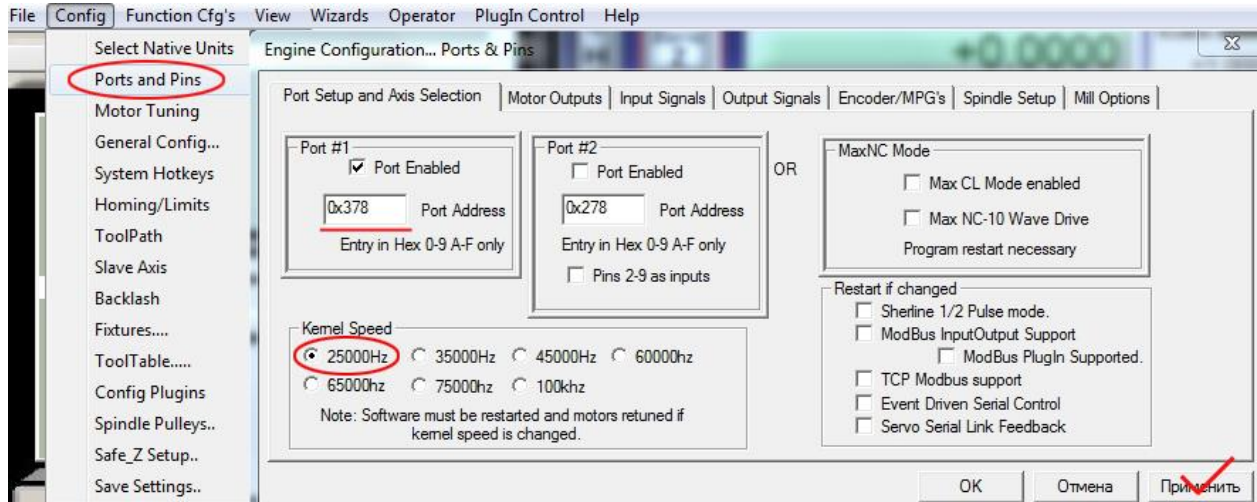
File Config Function Cfg's View Wizards Operator PlugIn Control Help

Select Native Units
Ports and Pins
Motor Tuning
General Config...
System Hotkeys
Homing/Limits
ToolPath
Slave Axis
Backlash
Fixtures....
ToolTable.....
Config Plugins
Spindle Pulleys..
Safe_Z Setup..
Save Settings..

Engine Configuration... Ports & Pins

+0.0000

Port Setup and Axis Selection | Motor Outputs | Input Signals | Output Signals | Encoder/MPG's | Spindle Setup | Mill Options

Port #1
Port Enabled
0x378 Port Address
Entry in Hex 0-9 A-F only

Port #2
Port Enabled
0x278 Port Address
Entry in Hex 0-9 A-F only
Pins 2-9 as inputs

OR

MaxNC Mode
Max CL Mode enabled
Max NC-10 Wave Drive
Program restart necessary

Kernel Speed
25000Hz 35000Hz 45000Hz 60000hz
65000hz 75000hz 100khz
Note: Software must be restarted and motors retuned if kernel speed is changed.

Restart if changed
Sherline 1/2 Pulse mode.
ModBus InputOutput Support
ModBus PlugIn Supported.
TCP Modbus support
Event Driven Serial Control
Servo Serial Link Feedback

OK Отмена Применить